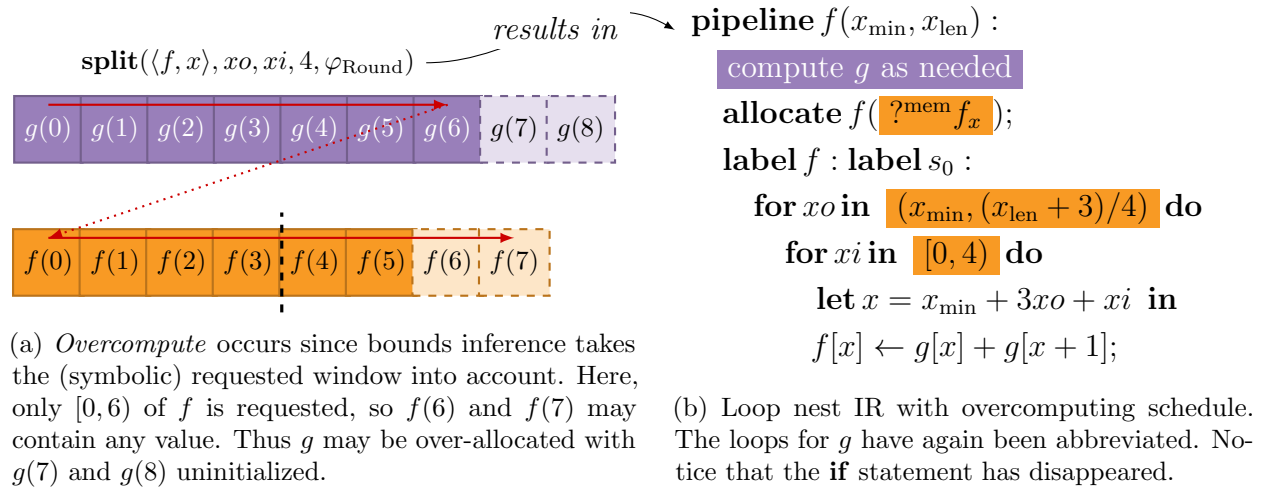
results in

$\mathbf{split}(\langle f, x\rangle, xo, xi, 4, \varphi_{\text{Round}})$

$g(0)$ $g(1)$ $g(2)$ $g(3)$ $g(4)$ $g(5)$ $g(6)$ $g(7)$ $g(8)$

$f(0)$ $f(1)$ $f(2)$ $f(3)$ $f(4)$ $f(5)$ $f(6)$ $f(7)$

(a) *Overcompute* occurs since bounds inference takes the (symbolic) requested window into account. Here, only $[0,6)$ of $f$ is requested, so $f(6)$ and $f(7)$ may contain any value. Thus $g$ may be over-allocated with $g(7)$ and $g(8)$ uninitialized.

**pipeline** $f(x_{\min}, x_{\text{len}})$ :

compute $g$ as needed

**allocate** $f(\ ?^{\text{mem}} f_x\ )$;

**label** $f$ : **label** $s_0$ :

**for** $xo$ **in** $(x_{\min}, (x_{\text{len}}+3)/4)$ **do**

**for** $xi$ **in** $[0,4)$ **do**

**let** $x = x_{\min} + 3xo + xi$ **in**

$f[x] \leftarrow g[x] + g[x+1]$;

(b) Loop nest IR with overcomputing schedule. The loops for $g$ have again been abbreviated. Notice that the **if** statement has disappeared.